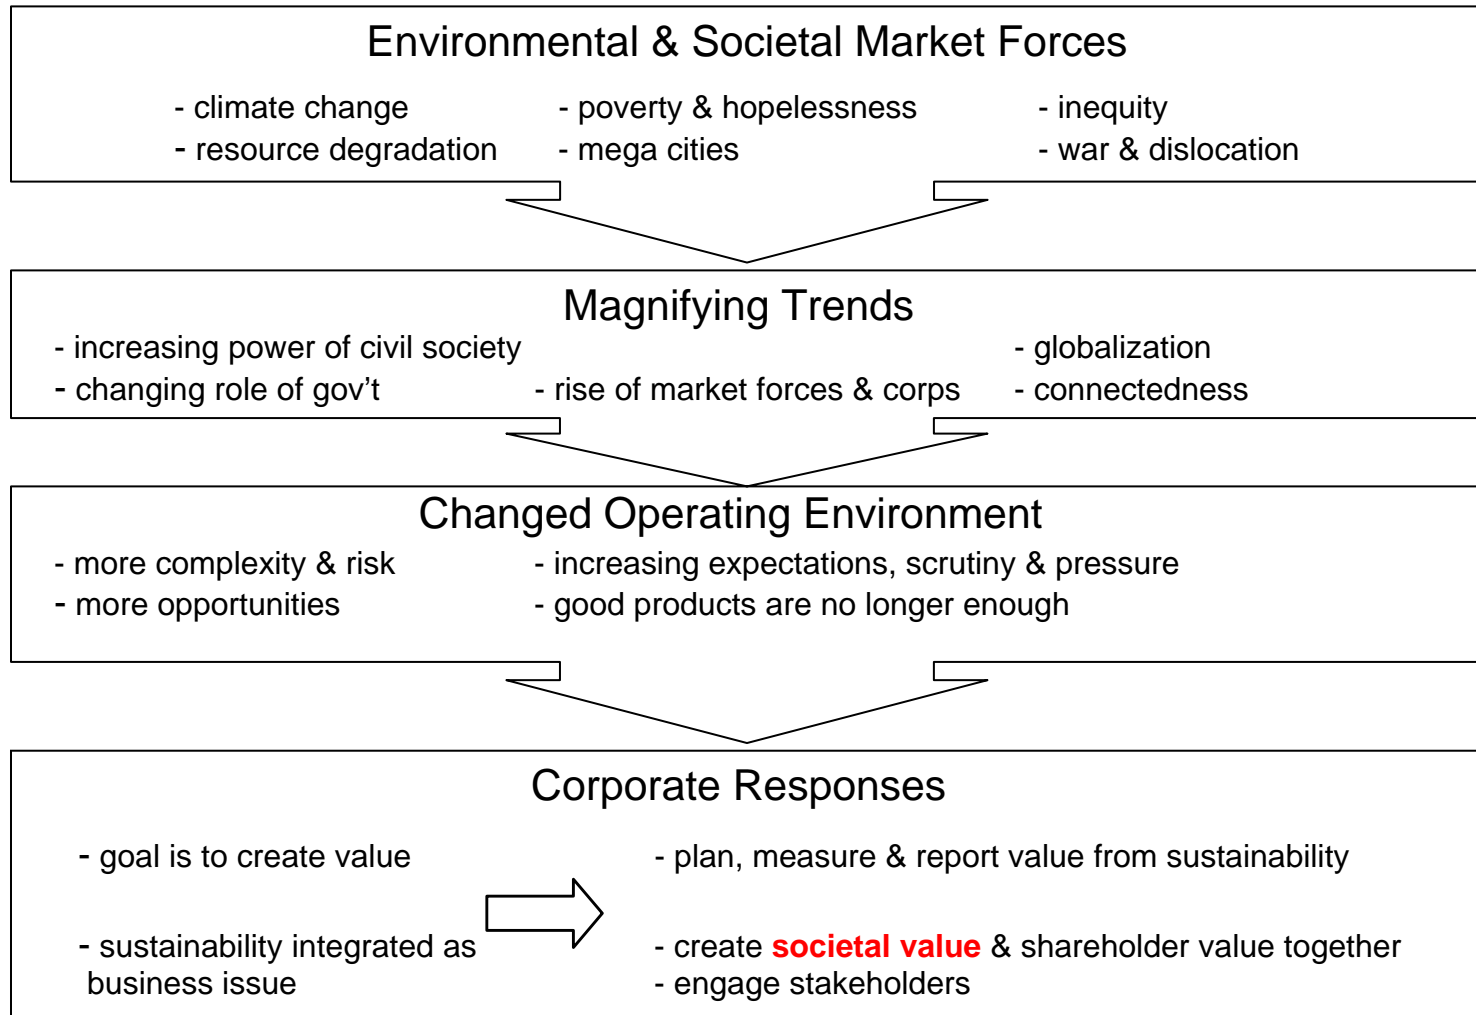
Environmental & Societal Market Forces

- climate change
- resource degradation

- poverty & hopelessness
- mega cities

- inequity
- war & dislocation

Magnifying Trends

- increasing power of civil society
- changing role of gov't

- rise of market forces & corps

- globalization
- connectedness

Changed Operating Environment

- more complexity & risk
- more opportunities

- increasing expectations, scrutiny & pressure
- good products are no longer enough

Corporate Responses

- goal is to create value

- sustainability integrated as business issue

- plan, measure & report value from sustainability

- create societal value & shareholder value together
- engage stakeholders